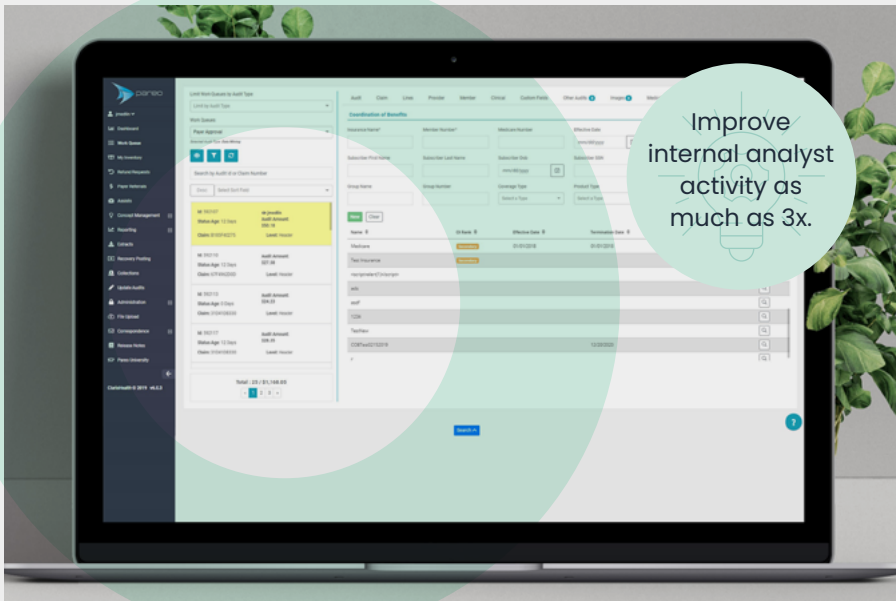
Improve internal analyst activity as much as 3x.

careo

Dashboard
Work Queue
My Inventory
Refund Requests
Paper Referrals
Autofills
Concept Management
Reporting
Contacts
Recovery Posting
Collections
Update Audits
Administration
File Upload
Correspondence
Release Notes
Pareo University

Limit Work Queues by Audit Type
Work Queues
Paper Approval

Search by Audit ID or Claim Number

Total : 23 / $1,168.05

Audit Claim Lines Provider Member Clinical Custom Fields Other Audits Images

Coordination of Benefits

Insurance Name Member Number Medicare Number Effective Date
Subscriber First Name Subscriber Last Name Subscriber DoB Subscriber SSN
Group Name Group Number Coverage Type Product Type

Name Effective Date Termination Date
Medicare 01/01/2018
Test Insurance
Aetna
CCMTest02152016 12/20/2020

Search

?